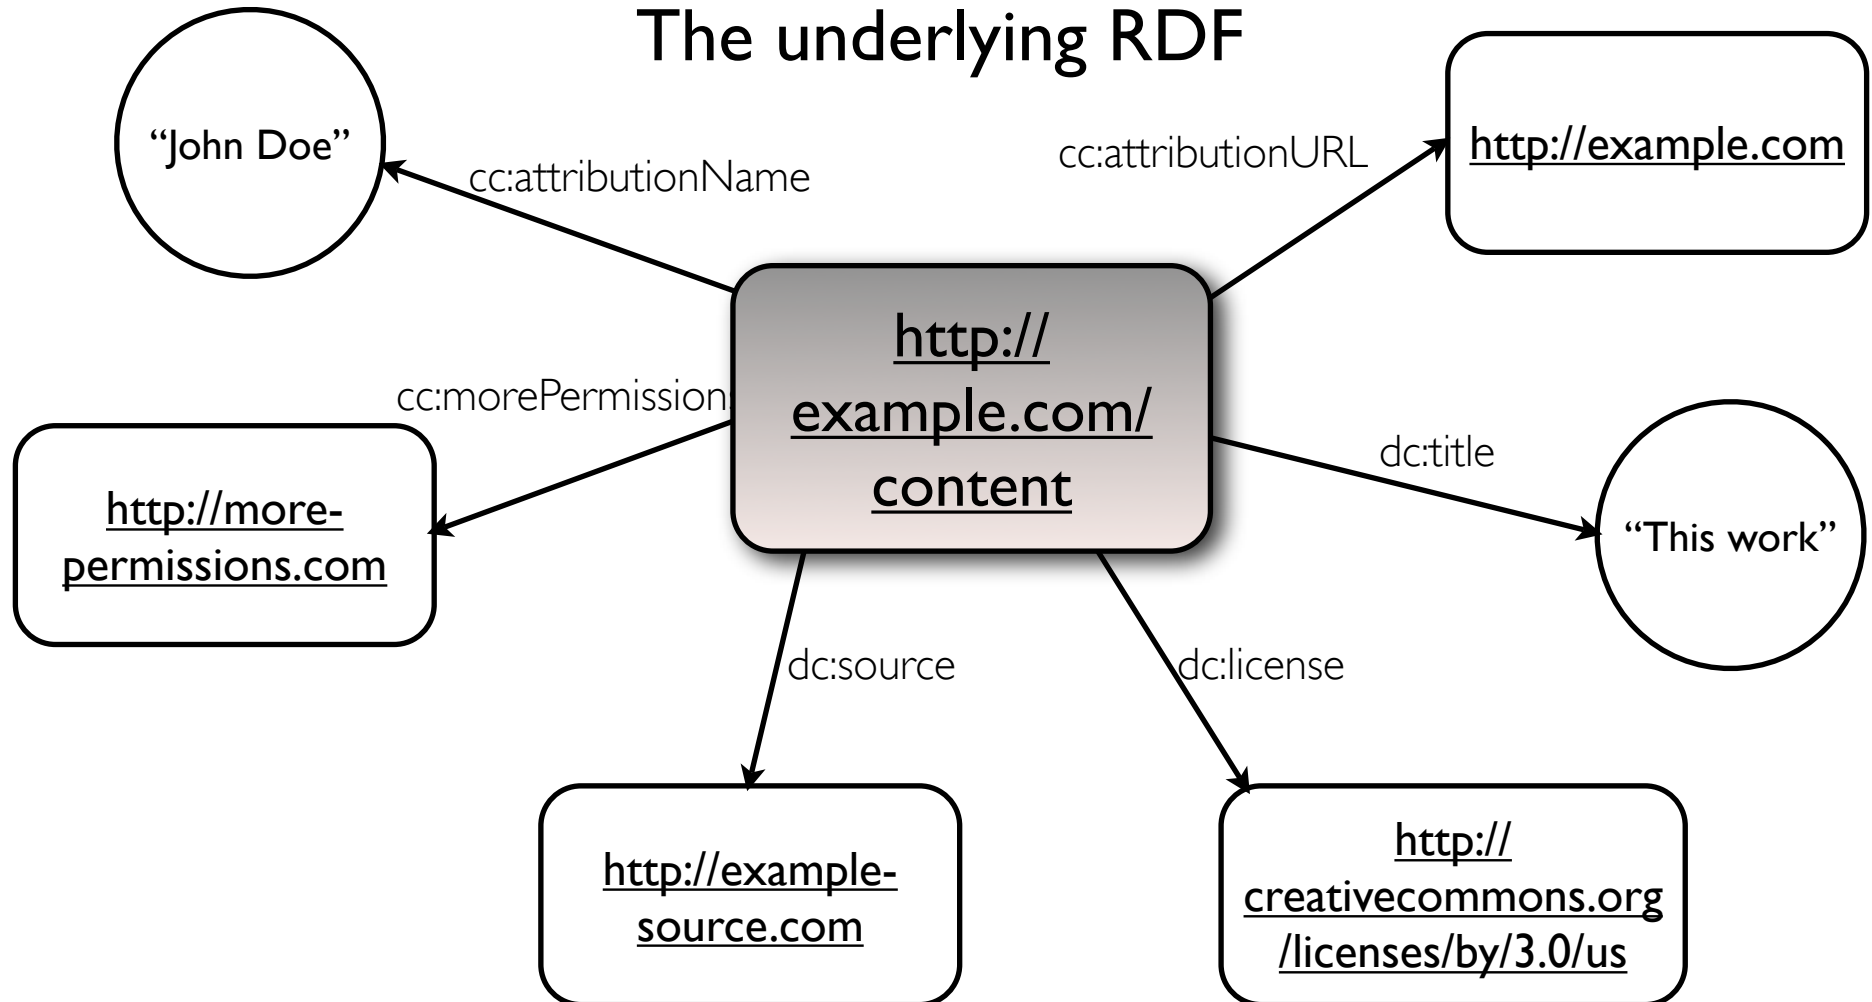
The underlying RDF

"John Doe"

cc:attributionName

cc:attributionURL

http://example.com

http://example.com/content

cc:morePermissions

http://more-permissions.com

dc:title

"This work"

dc:source

dc:license

http://example-source.com

http://creativecommons.org/licenses/by/3.0/us